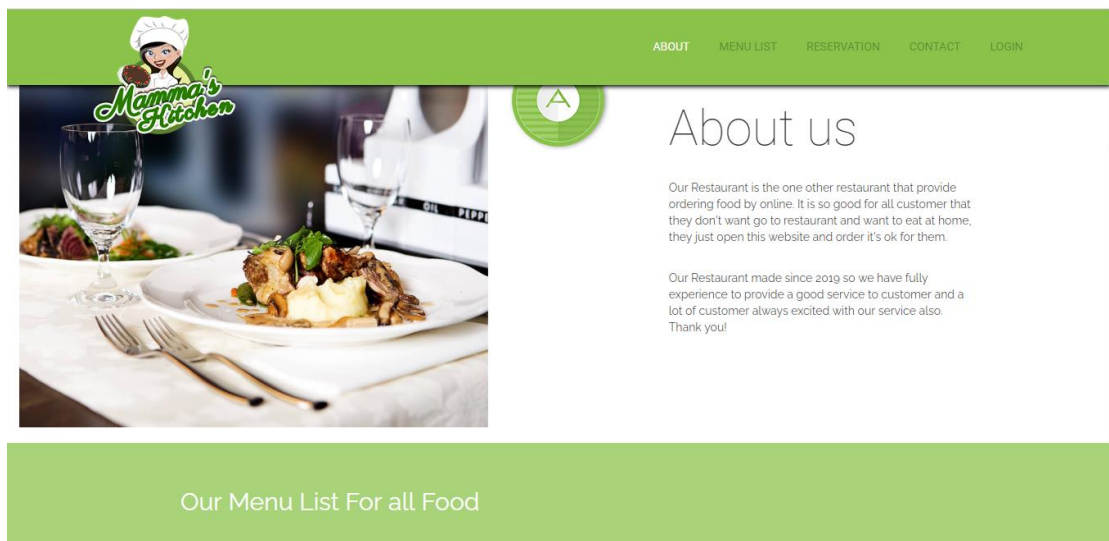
Mamma's Kitchen

ABOUT MENU LIST RESERVATION CONTACT LOGIN

A

About us

Our Restaurant is the one other restaurant that provide ordering food by online. It is so good for all customer that they don't want go to restaurant and want to eat at home, they just open this website and order it's ok for them.

Our Restaurant made since 2019 so we have fully experience to provide a good service to customer and a lot of customer always excited with our service also. Thank you!

Our Menu List For all Food